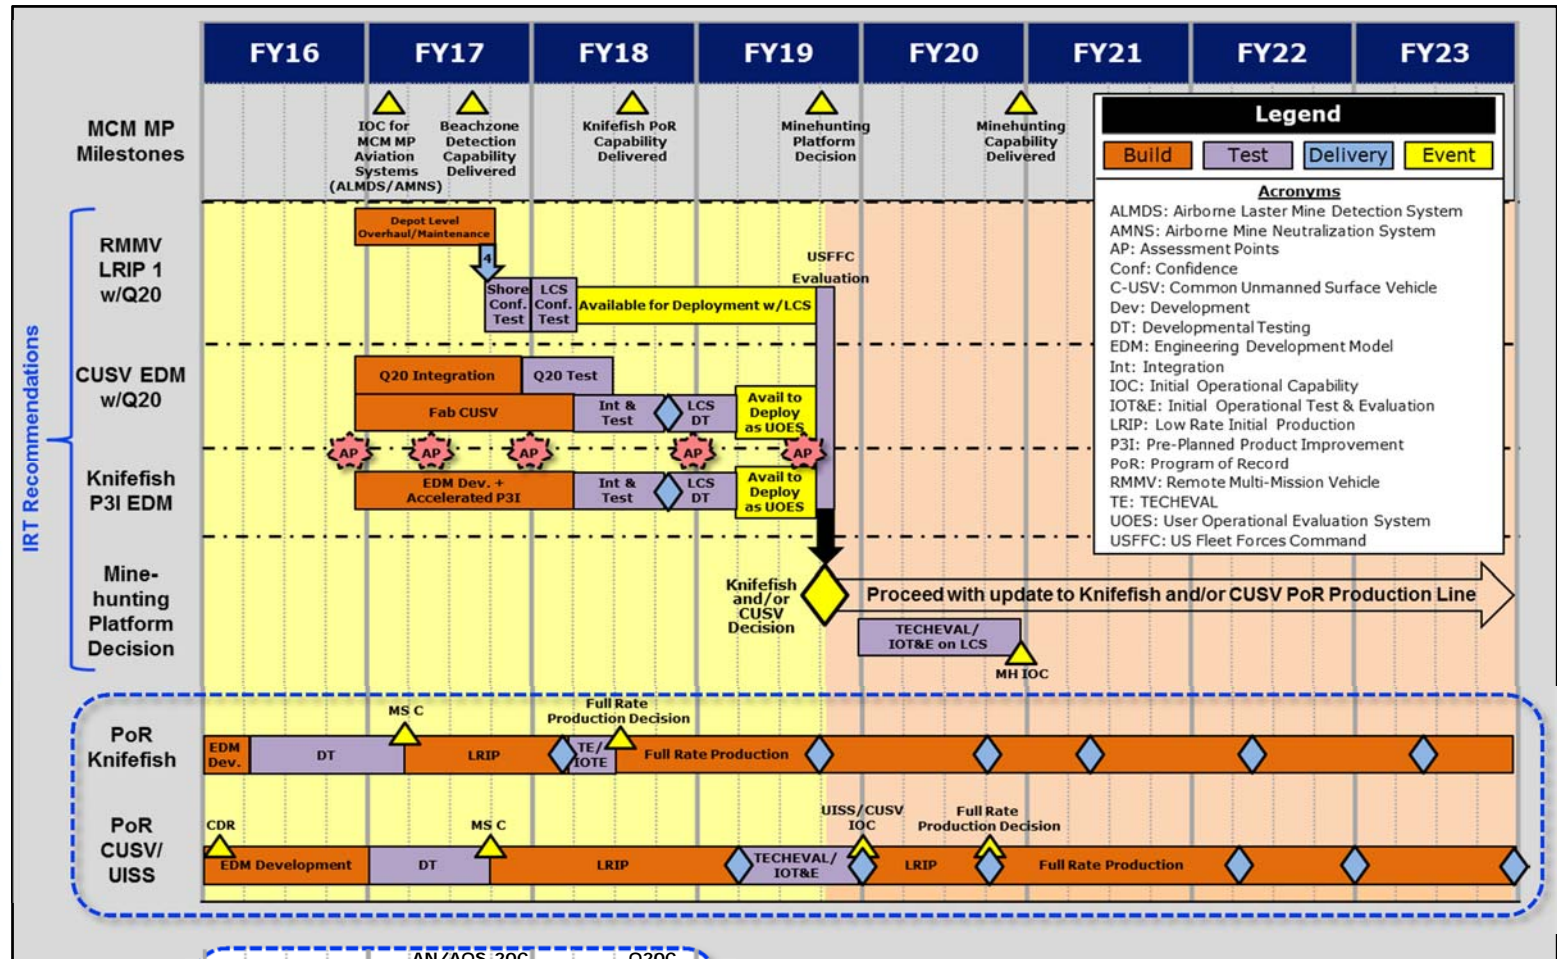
FY16 FY17 FY18 FY19 FY20 FY21 FY22 FY23

MCM MP Milestones

IOC for MCM MP Aviation Systems (ALMDS/AMNS)

Beachzone Detection Capability Delivered

Knifefish PoR Capability Delivered

Minehunting Platform Decision

Minehunting Capability Delivered

Legend

Build Test Delivery Event

Acronyms

ALMDS: Airborne Laster Mine Detection System
AMNS: Airborne Mine Neutralization System
AP: Assessment Points
Conf: Confidence
C-USV: Common Unmanned Surface Vehicle
Dev: Development
DT: Developmental Testing
EDM: Engineering Development Model
Int: Integration
IOC: Initial Operational Capability
IOT&E: Initial Operational Test & Evaluation
LRIP: Low Rate Initial Production
P3I: Pre-Planned Product Improvement
PoR: Program of Record
RMMV: Remote Multi-Mission Vehicle
TE: TECHEVAL
UOES: User Operational Evaluation System
USFFC: US Fleet Forces Command

IRT Recommendations

RMMV LRIP 1 w/Q20

Depot Level Overhaul/Maintenance

4

Shore Conf. Test

LCS Conf. Test

Available for Deployment w/LCS

USFFC Evaluation

CUSV EDM w/Q20

Q20 Integration

Q20 Test

Fab CUSV

Int & Test

LCS DT

Avail to Deploy as UOES

AP AP AP AP AP

Knifefish P3I EDM

EDM Dev. + Accelerated P3I

Int & Test

LCS DT

Avail to Deploy as UOES

Mine-hunting Platform Decision

Knifefish and/or CUSV Decision

Proceed with update to Knifefish and/or CUSV PoR Production Line

TECHEVAL/ IOT&E on LCS

MH IOC

PoR Knifefish

MS C

Full Rate Production Decision

EDM Dev.

DT

LRIP

TE/ IOTE

Full Rate Production

PoR CUSV/ UISS

CDR

MS C

UISS/CUSV IOC

Full Rate Production Decision

EDM Development

DT

LRIP

TECHEVAL/ IOT&E

LRIP

Full Rate Production

AN/AQS-20C

Q20C